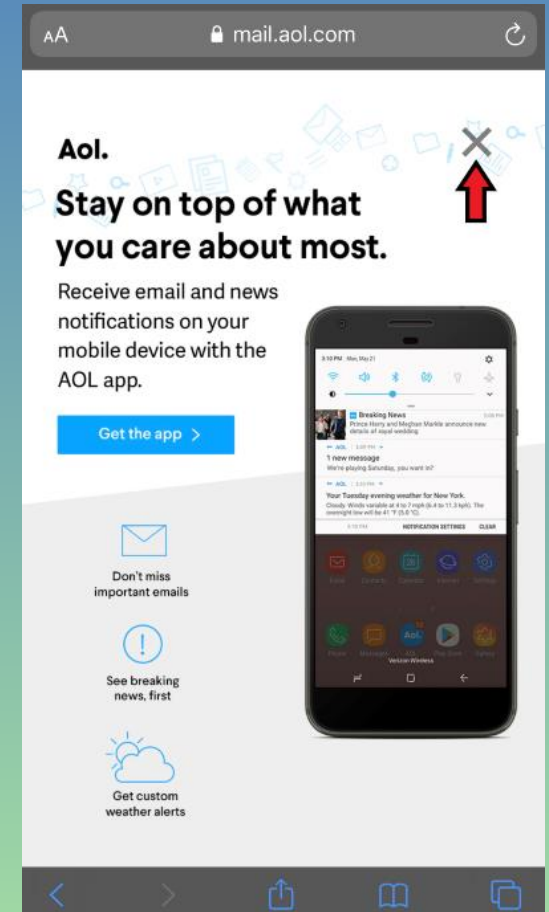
AA mail.aol.com

Aol.

Stay on top of what you care about most.

Receive email and news notifications on your mobile device with the AOL app.

Get the app >

Don't miss important emails

See breaking news, first

Get custom weather alerts

3:10 PM · Mon, May 21

Breaking News 3:08 PM
Prince Harry and Meghan Markle announce new details of royal wedding

AOL · 3:09 PM
1 new message
We're playing Saturday, you want in?

AOL · 3:10 PM
Your Tuesday evening weather for New York.
Cloudy. Winds variable at 4 to 7 mph (6.4 to 11.3 kph). The overnight low will be 41 °F (5.0 °C).

NOTIFICATION SETTINGS CLEAR

Aol.

Verizon Wireless